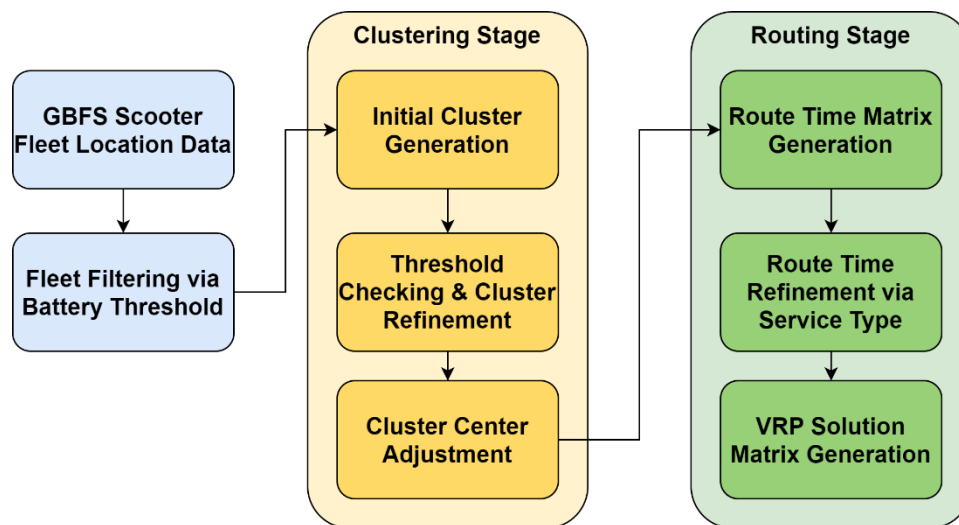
GBFS Scooter Fleet Location Data

Fleet Filtering via Battery Threshold

Clustering Stage

Initial Cluster Generation

Threshold Checking & Cluster Refinement

Cluster Center Adjustment

Routing Stage

Route Time Matrix Generation

Route Time Refinement via Service Type

VRP Solution Matrix Generation